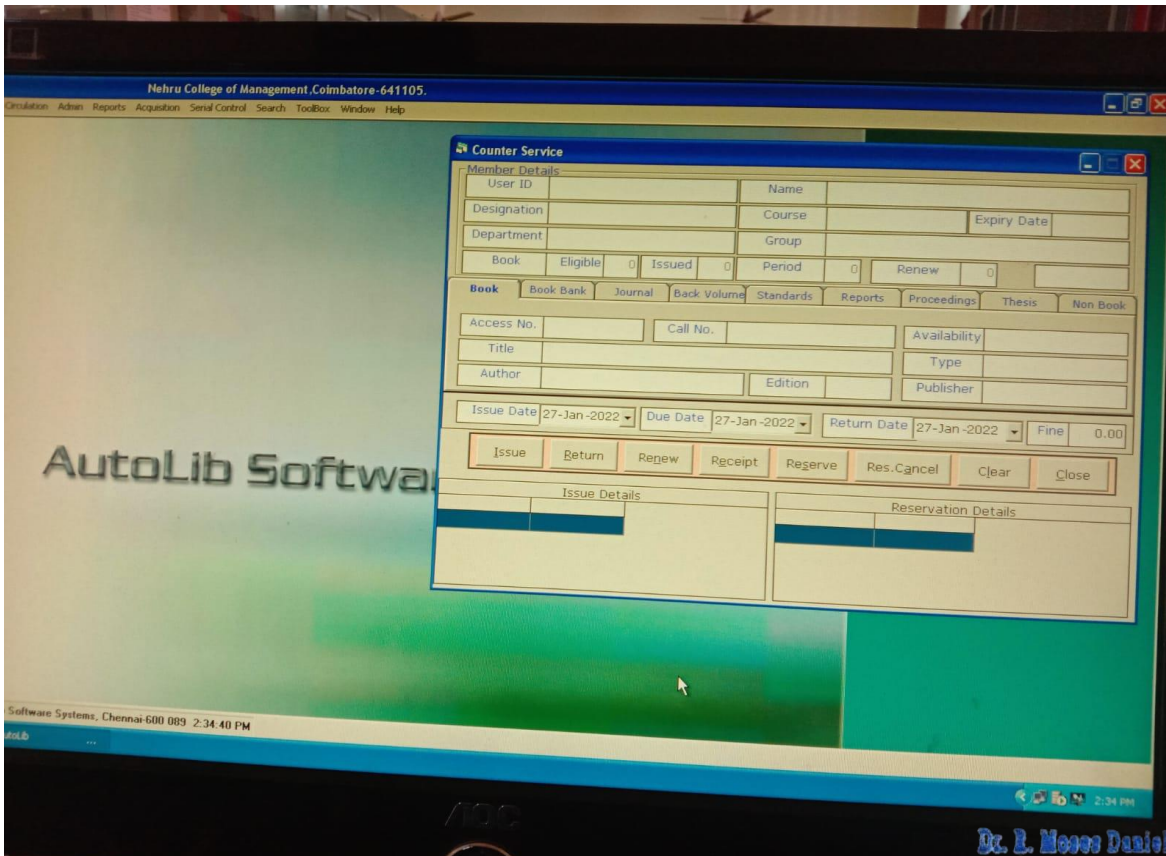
Nehru College of Management,Coimbatore-641105.

Circulation Admin Reports Acquisition Serial Control Search ToolBox Window Help

Counter Service

Member Details

User ID

Name

Designation

Course

Expiry Date

Department

Group

Book

Eligible 0

Issued 0

Period 0

Renew 0

Book | Book Bank | Journal | Back Volume | Standards | Reports | Proceedings | Thesis | Non Book

Access No.

Call No.

Availability

Title

Type

Author

Edition

Publisher

Issue Date 27-Jan-2022

Due Date 27-Jan-2022

Return Date 27-Jan-2022

Fine 0.00

Issue Return Renew Receipt Reserve Res.Cancel Clear Close

Issue Details

Reservation Details

AutoLib Softwa

Software Systems, Chennai-600 089 2:34:40 PM

utoLib

2:34 PM

AOC

Dr. E. Moses Daniel